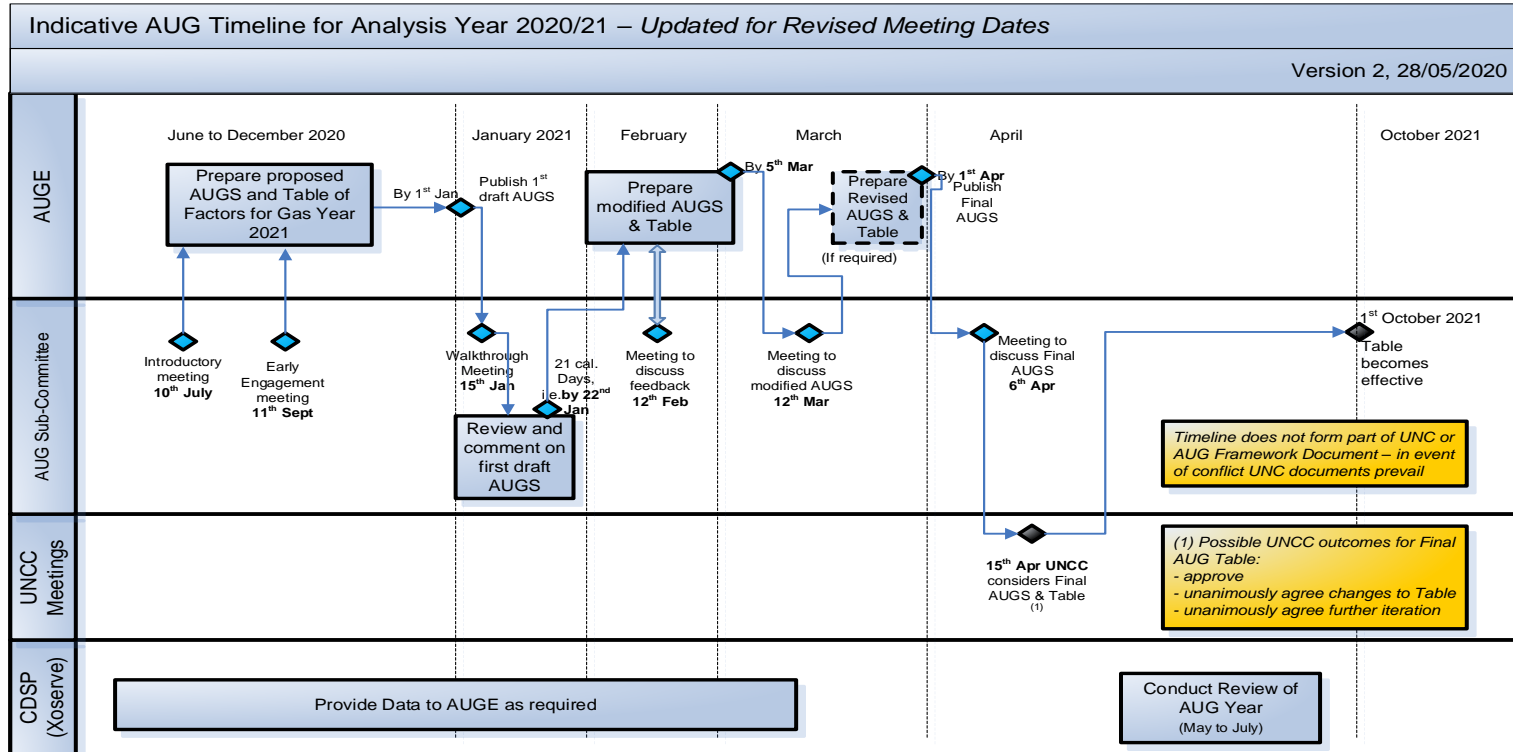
Indicative AUG Timeline for Analysis Year 2020/21 – *Updated for Revised Meeting Dates*

Version 2, 28/05/2020

AUGE

AUG Sub-Committee

UNCC Meetings

CDSP (Xoserve)

June to December 2020

January 2021

February

March

April

October 2021

Prepare proposed AUGS and Table of Factors for Gas Year 2021

By $1^{st}$ Jan

Publish $1^{st}$ draft AUGS

Prepare modified AUGS & Table

By $5^{th}$ Mar

Prepare Revised AUGS & Table

(If required)

By $1^{st}$ Apr

Publish Final AUGS

Introductory meeting $10^{th}$ July

Early Engagement meeting $11^{th}$ Sept

Walkthrough Meeting $15^{th}$ Jan

21 cal. Days, i.e. by $22^{nd}$ Jan

Meeting to discuss feedback $12^{th}$ Feb

Meeting to discuss modified AUGS $12^{th}$ Mar

Meeting to discuss Final AUGS $6^{th}$ Apr

$1^{st}$ October 2021 Table becomes effective

Review and comment on first draft AUGS

*Timeline does not form part of UNC or AUG Framework Document – in event of conflict UNC documents prevail*

$15^{th}$ Apr UNCC considers Final AUGS & Table (1)

*(1) Possible UNCC outcomes for Final AUG Table:*
*- approve*
*- unanimously agree changes to Table*
*- unanimously agree further iteration*

Provide Data to AUGE as required

Conduct Review of AUG Year
(May to July)